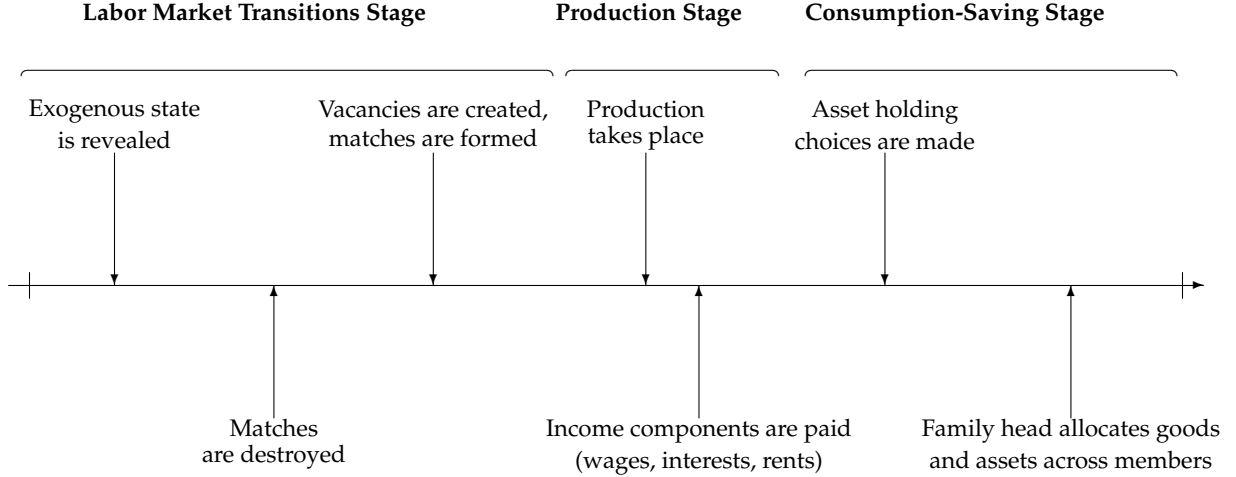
Labor Market Transitions Stage

Production Stage

Consumption-Saving Stage

Exogenous state is revealed

Vacancies are created, matches are formed

Production takes place

Asset holding choices are made

Matches are destroyed

Income components are paid (wages, interests, rents)

Family head allocates goods and assets across members